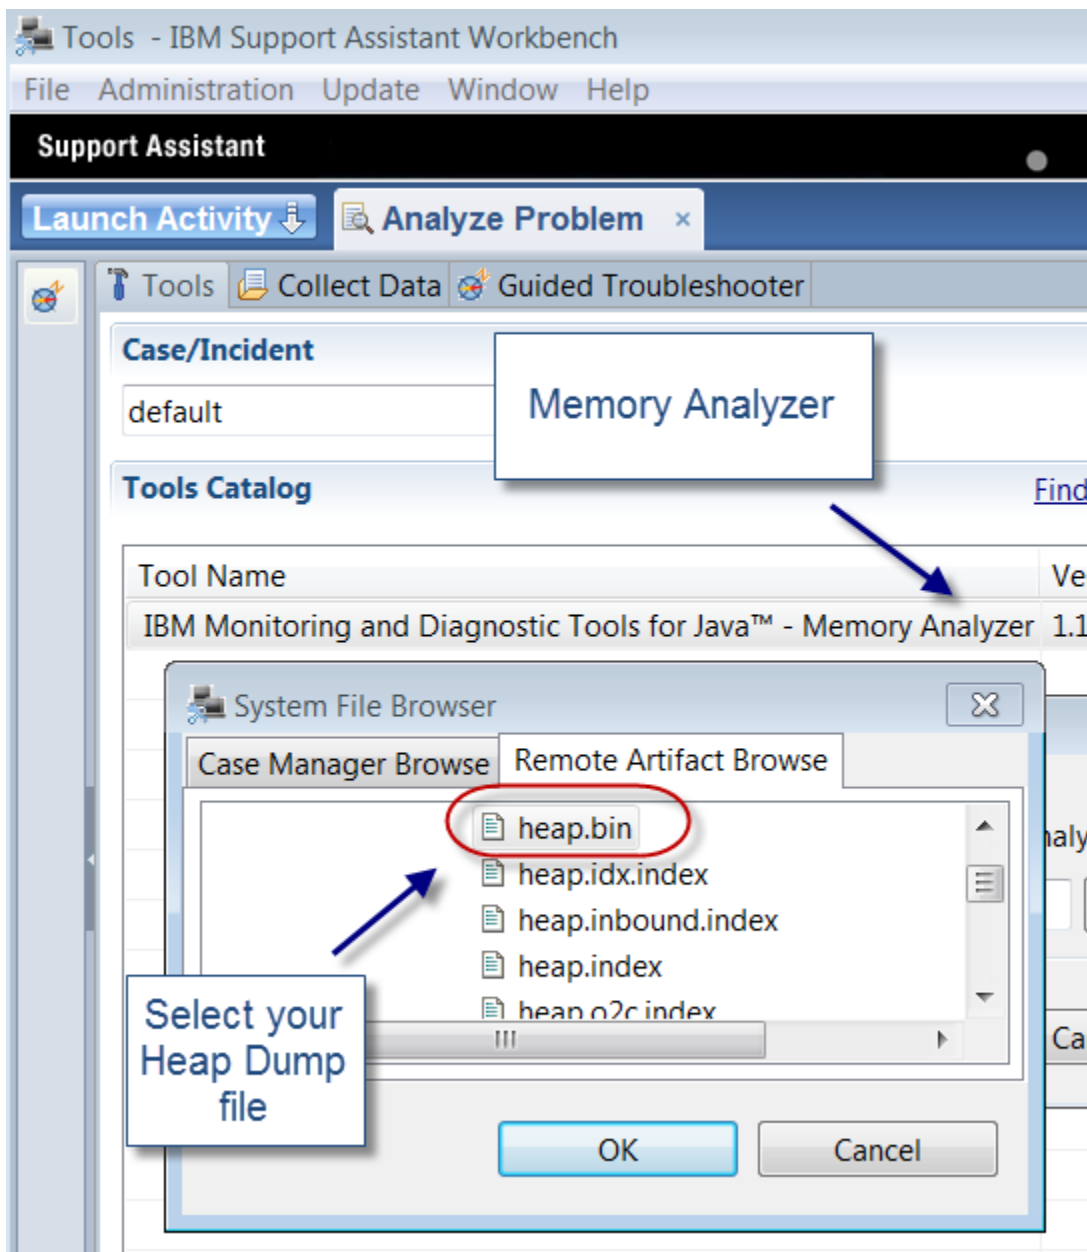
Tools - IBM Support Assistant Workbench

File Administration Update Window Help

Support Assistant

Launch Activity

Analyze Problem ×

Tools Collect Data Guided Troubleshooter

Case/Incident

default

Memory Analyzer

Tools Catalog

Find

| Tool Name | Ve |
|---|---|
| IBM Monitoring and Diagnostic Tools for Java™ - Memory Analyzer | 1.1 |

System File Browser

Case Manager Browse Remote Artifact Browse

heap.bin
heap.idx.index
heap.inbound.index
heap.index
heap.o2c.index

aly

Ca

Select your Heap Dump file

OK Cancel